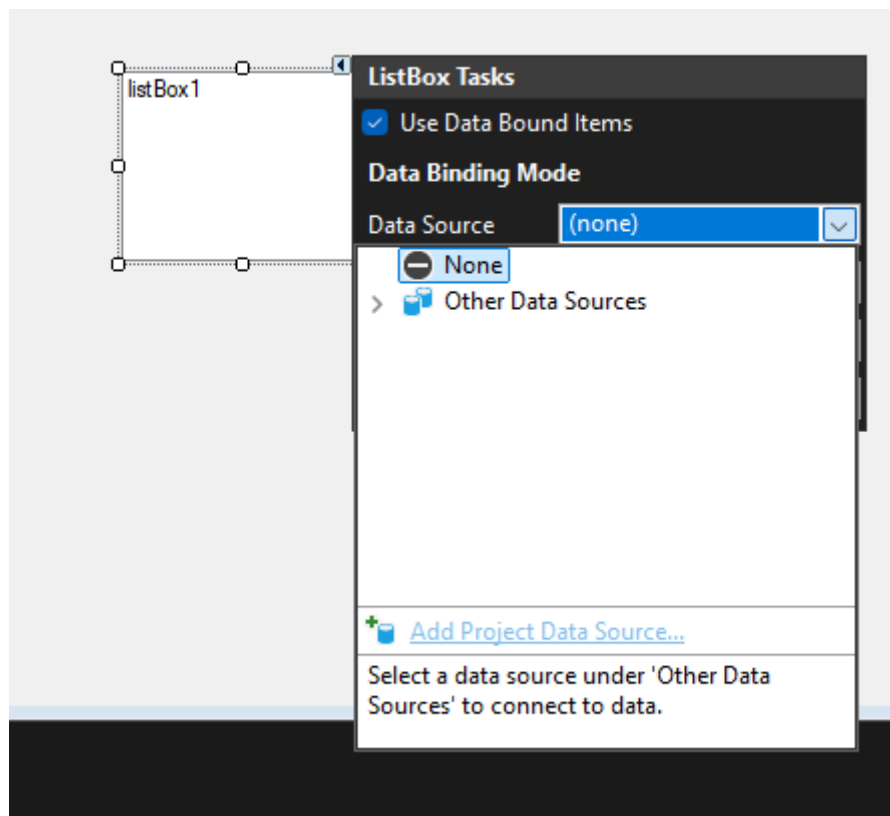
listBox1

ListBox Tasks

Use Data Bound Items

Data Binding Mode

Data Source (none)

None

Other Data Sources

Add Project Data Source...

Select a data source under 'Other Data Sources' to connect to data.